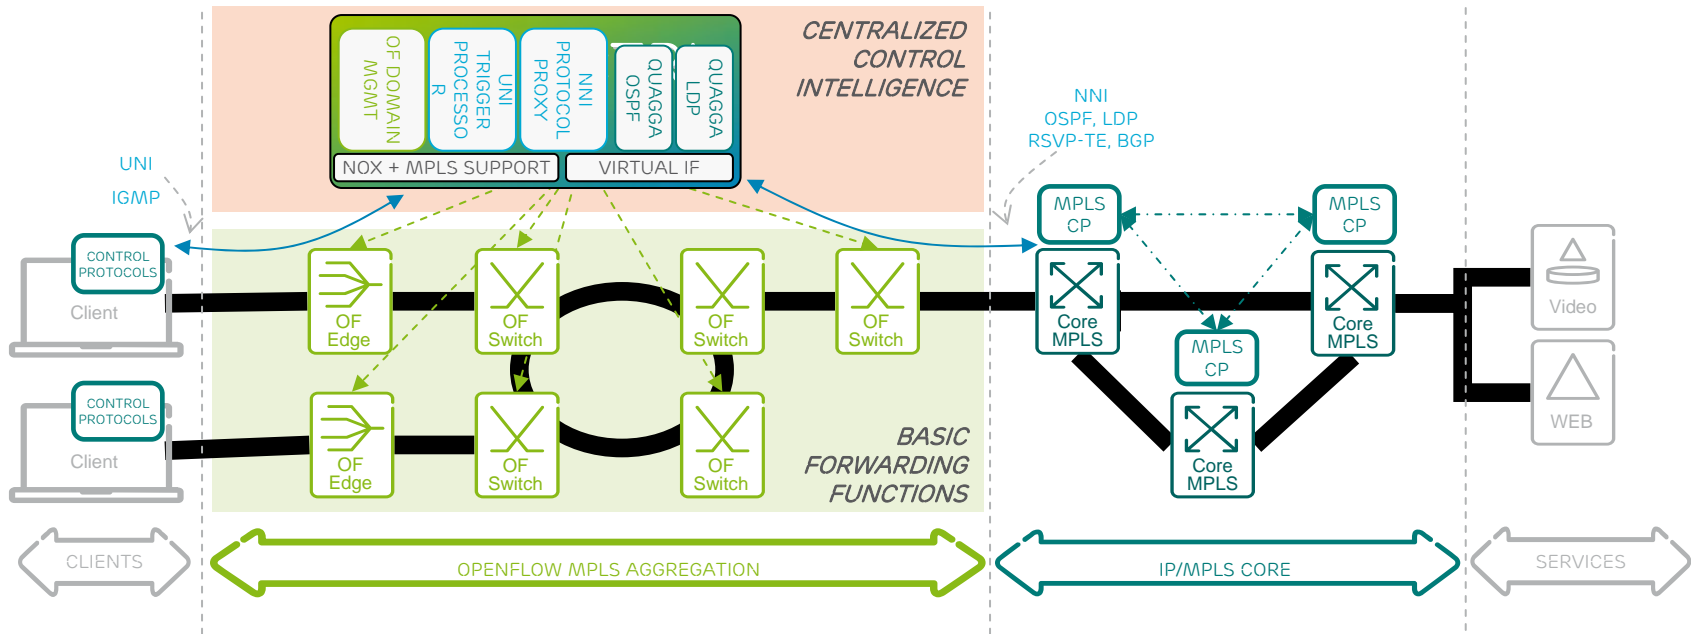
OF DOMAIN MGMT

UNI TRIGGER PROCESSOR

NNI PROTOCOL PROXY

QUAGGA OSPF

QUAGGA LDP

NOX + MPLS SUPPORT

VIRTUAL IF

CENTRALIZED CONTROL INTELLIGENCE

NNI
OSPF, LDP
RSVP-TE, BGP

UNI

IGMP

CONTROL PROTOCOLS

Client

CONTROL PROTOCOLS

Client

OF Edge

OF Switch

OF Switch

OF Switch

OF Edge

OF Switch

OF Switch

MPLS CP

MPLS CP

Core MPLS

Core MPLS

MPLS CP

Core MPLS

Video

WEB

BASIC FORWARDING FUNCTIONS

CLIENTS

OPENFLOW MPLS AGGREGATION

IP/MPLS CORE

SERVICES